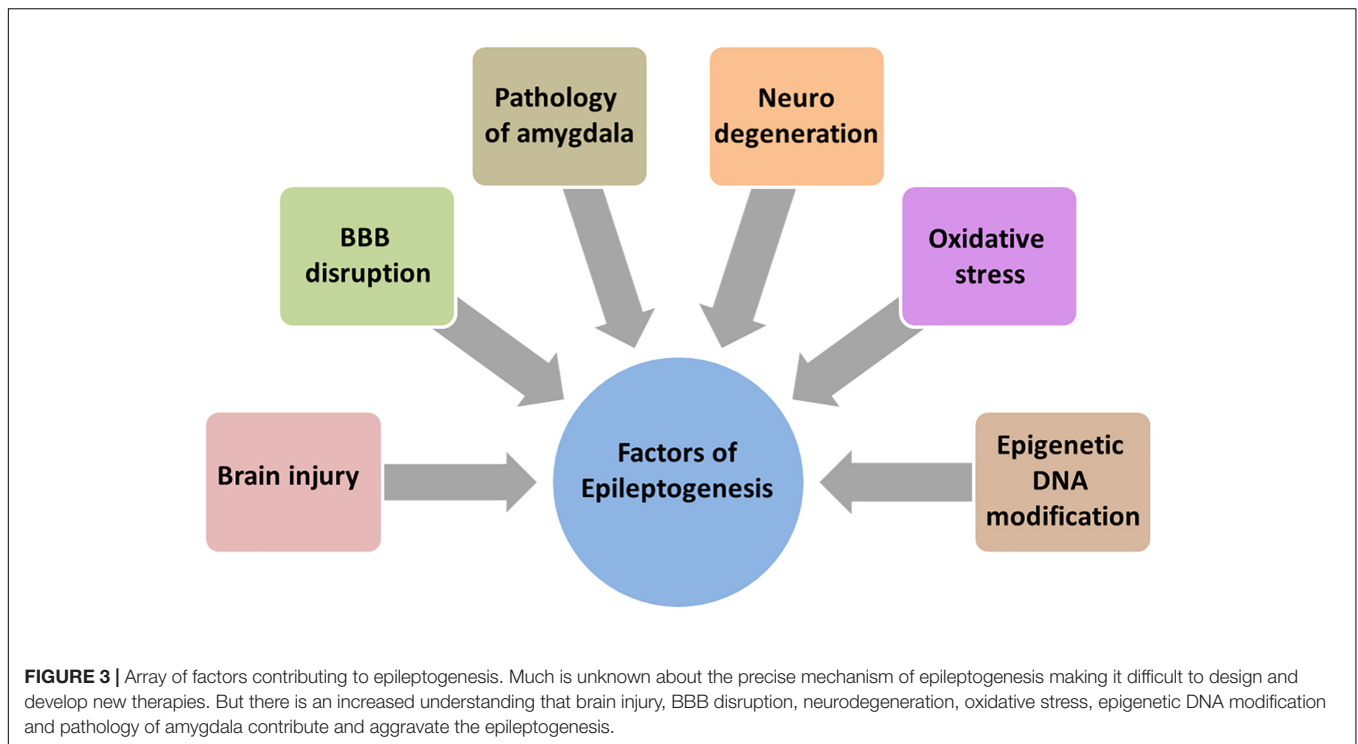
Pathology of amygdala

Neuro degeneration

BBB disruption

Oxidative stress

Brain injury

Factors of Epileptogenesis

Epigenetic DNA modification

**FIGURE 3 |** Array of factors contributing to epileptogenesis. Much is unknown about the precise mechanism of epileptogenesis making it difficult to design and develop new therapies. But there is an increased understanding that brain injury, BBB disruption, neurodegeneration, oxidative stress, epigenetic DNA modification and pathology of amygdala contribute and aggravate the epileptogenesis.